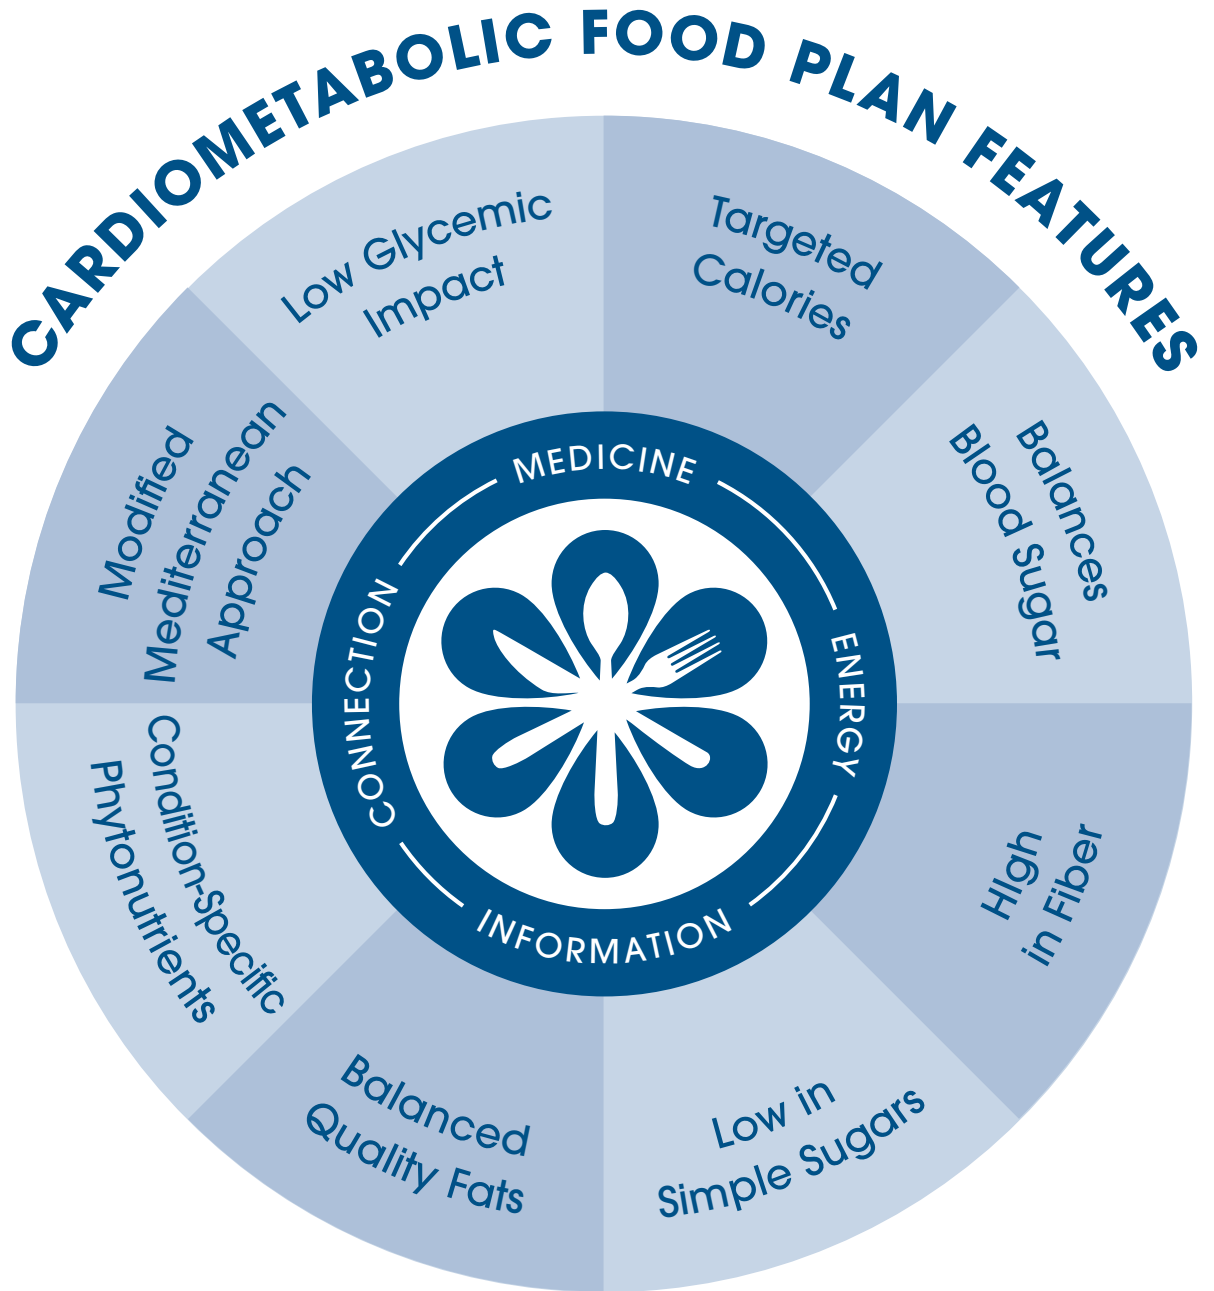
CARDIOMETABOLIC FOOD PLAN FEATURES

Low Glycemic Impact

Targeted Calories

Balances Blood Sugar

HIgh in Fiber

Low in Simple Sugars

Balanced Quality Fats

Condition-Specific Phytonutrients

Modified Mediterranean Approach

MEDICINE
ENERGY
INFORMATION
CONNECTION